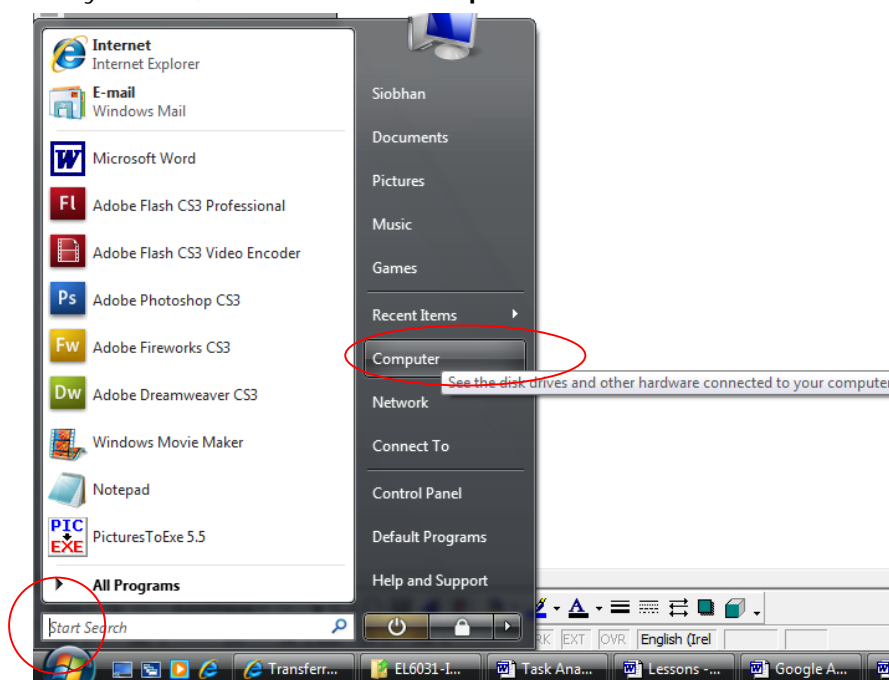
Internet
Internet Explorer

E-mail
Windows Mail

Microsoft Word

Fl
Adobe Flash CS3 Professional

Adobe Flash CS3 Video Encoder

Ps
Adobe Photoshop CS3

Fw
Adobe Fireworks CS3

Dw
Adobe Dreamweaver CS3

Windows Movie Maker

Notepad

PIC
EXE
PicturesToExe 5.5

All Programs

Start Search

Siobhan

Documents

Pictures

Music

Games

Recent Items

Computer

See the disk drives and other hardware connected to your computer

Network

Connect To

Control Panel

Default Programs

Help and Support

A

RK EXT OVR English (Irel

Transferr...
EL6031-I...
Task Ana...
Lessons -...
Google A...